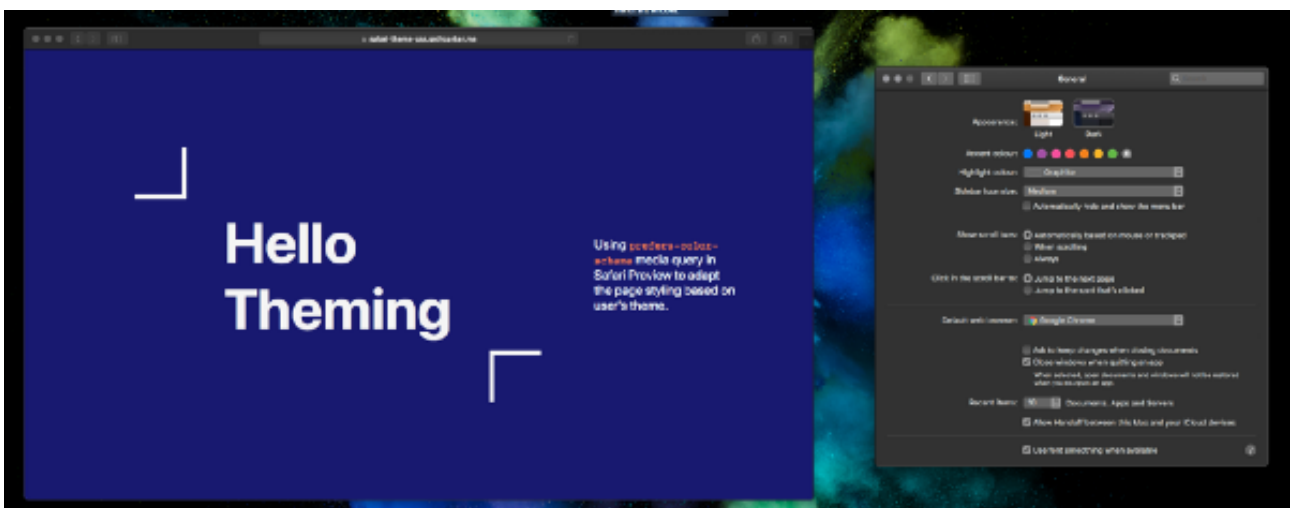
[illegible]

Hello Theming

Using prefers-color-scheme media query in Safari Preview to adapt the page styling based on user's theme.

General

Appearance: Light Dark

Accent colour:

Highlight colour: Graphite

Sidebar icon size: Medium

Automatically hide and show the menu bar

Show scroll bars: Automatically based on mouse or trackpad
When scrolling
Always

Click in the scroll bar to: Jump to the next page
Jump to the spot that's clicked

Default web browser: Google Chrome

Ask to keep changes when closing documents
Close windows when quitting an app
When selected, open documents and windows will not be restored when you re-open an app.

Recent items: 10 Documents, Apps and Servers

Allow Handoff between this Mac and your iCloud devices

Use font smoothing when available